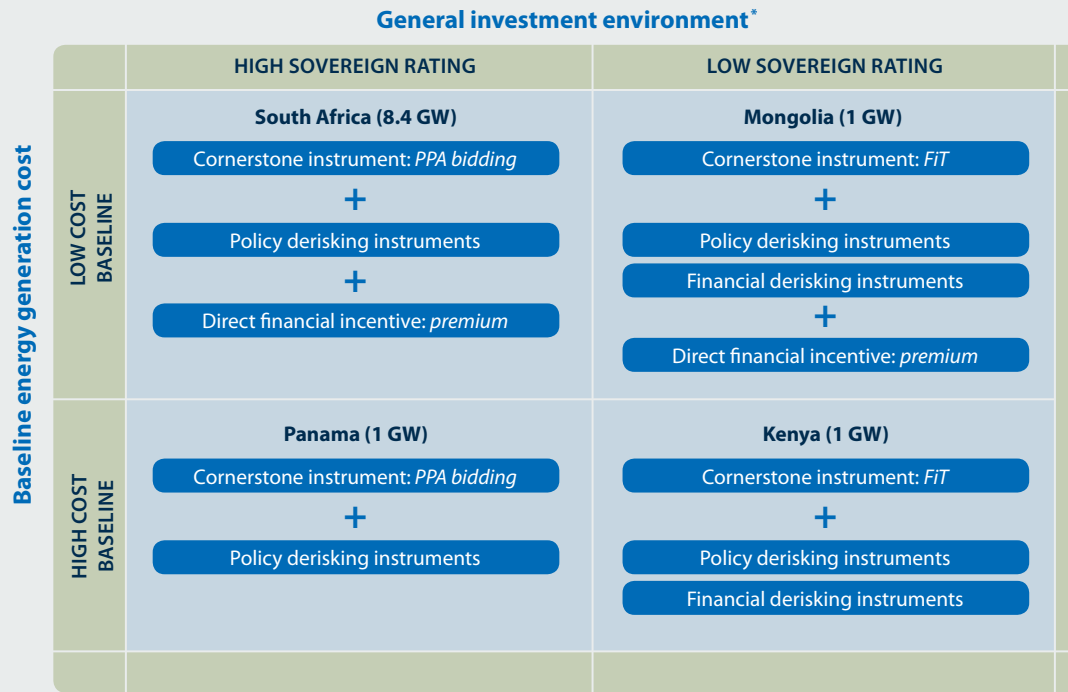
General investment environment*

Baseline energy generation cost

| | HIGH SOVEREIGN RATING | LOW SOVEREIGN RATING |
|---|---|---|
| LOW COST BASELINE | South Africa (8.4 GW) Cornerstone instrument: *PPA bidding* + Policy derisking instruments + Direct financial incentive: *premium* | Mongolia (1 GW) Cornerstone instrument: *FiT* + Policy derisking instruments Financial derisking instruments + Direct financial incentive: *premium* |
| HIGH COST BASELINE | Panama (1 GW) Cornerstone instrument: *PPA bidding* + Policy derisking instruments | Kenya (1 GW) Cornerstone instrument: *FiT* + Policy derisking instruments Financial derisking instruments |